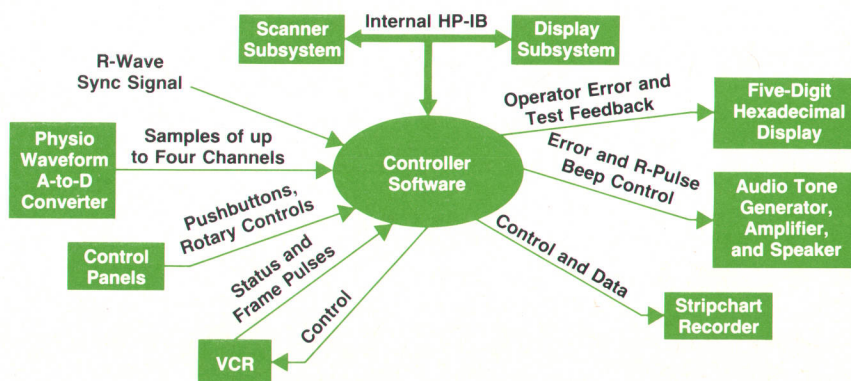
Scanner Subsystem

Internal HP-IB

Display Subsystem

R-Wave Sync Signal

Operator Error and Test Feedback

Five-Digit Hexadecimal Display

Physio Waveform A-to-D Converter

Samples of up to Four Channels

Controller Software

Error and R-Pulse Beep Control

Audio Tone Generator, Amplifier, and Speaker

Pushbuttons, Rotary Controls

Control Panels

Status and Frame Pulses

Control and Data

Stripchart Recorder

Control

VCR